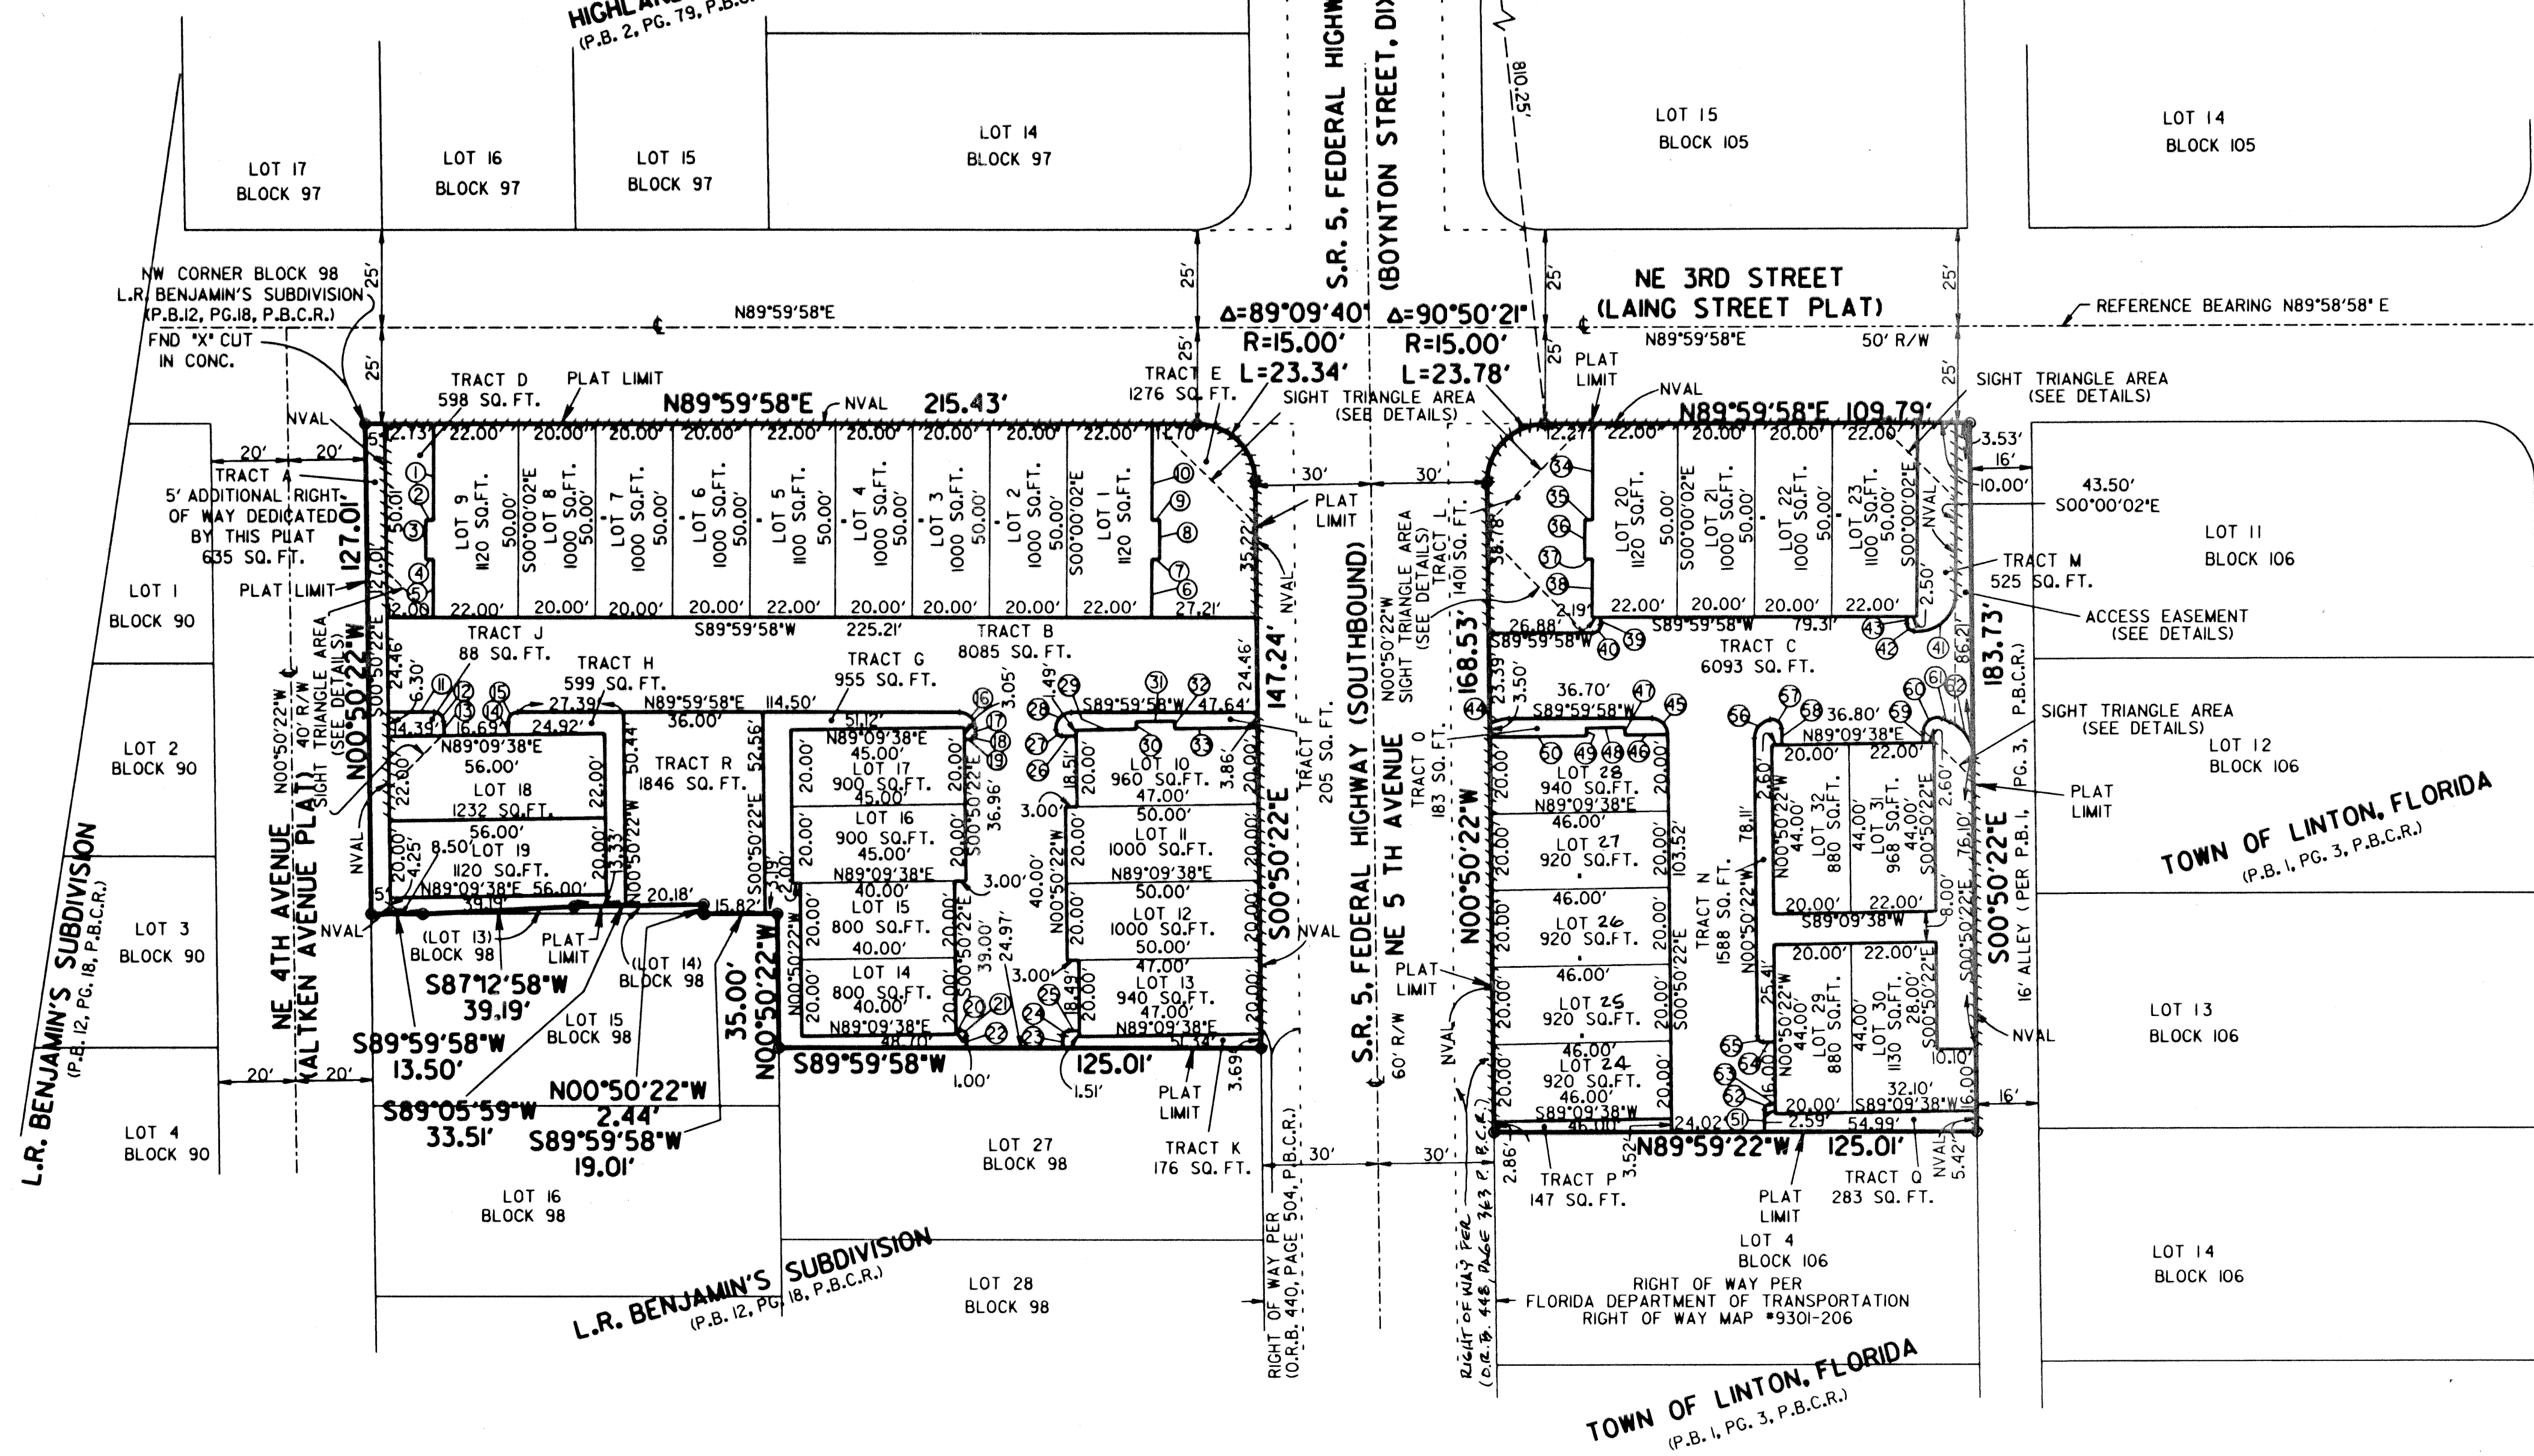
HIGHLAND
(P.B. 2, PG. 79, P.B.

S.R. 5, FEDERAL HIGHW
(BOYNTON STREET, DIX

810.25'

LOT 17
BLOCK 97

LOT 16
BLOCK 97

LOT 15
BLOCK 97

LOT 14
BLOCK 97

LOT 15
BLOCK 105

LOT 14
BLOCK 105

NW CORNER BLOCK 98
L.R. BENJAMIN'S SUBDIVISION
(P.B.12, PG.18, P.B.C.R.)
FND "X" CUT IN CONC.

25'
25'
N89°59'58"E
25'
25'
Δ=89°09'40"
R=15.00'
L=23.34'
Δ=90°50'21"
R=15.00'
L=23.78'
25'
25'
NE 3RD STREET
(LAING STREET PLAT)
N89°59'58"E
50' R/W
25'
25'
REFERENCE BEARING N89°58'58" E

TRACT D
598 SQ. FT.
PLAT LIMIT
N89°59'58"E
NVAL
215.43'
TRACT E
1276 SQ. FT.
SIGHT TRIANGLE AREA
(SEE DETAILS)
PLAT LIMIT
NVAL
N89°59'58"E 109.79'
SIGHT TRIANGLE AREA
(SEE DETAILS)

NVAL
20'
20'
TRACT A
5' ADDITIONAL RIGHT OF WAY DEDICATED BY THIS PLAT
635 SQ. FT.
PLAT LIMIT
127.01'

LOT 1
BLOCK 90
LOT 2
BLOCK 90
LOT 3
BLOCK 90
LOT 4
BLOCK 90

12.73' 22.00' 20.00' 20.00' 20.00' 22.00' 20.00' 20.00' 20.00' 22.00' 12.70'
LOT 9 1120 SQ.FT.
LOT 8 1000 SQ.FT. 50.00' S00°00'02"E 50.00'
LOT 7 1000 SQ.FT. 50.00'
LOT 6 1000 SQ.FT. 50.00'
LOT 5 1100 SQ.FT. 50.00'
LOT 4 1000 SQ.FT. 50.00'
LOT 3 1000 SQ.FT. 50.00'
LOT 2 1000 SQ.FT. 50.00'
LOT 1 1120 SQ.FT. S00°00'02"E
50.01'
12.00 22.00' 20.00' 20.00' 20.00' 22.00' 20.00' 20.00' 20.00' 22.00' 27.21'

30'
30'
PLAT LIMIT
35.22'
NVAL

12.21' 22.00' 20.00' 20.00' 22.00'
LOT 20 1120 SQ.FT. 50.00'
LOT 21 1000 SQ.FT. 50.00' S00°00'02"E
LOT 22 1000 SQ.FT. 50.00'
LOT 23 1100 SQ.FT. 50.00' S00°00'02"E
NVAL
3.53'
16'
10.00'
43.50'
S00°00'02"E
LOT 11
BLOCK 106
TRACT M
525 SQ. FT.
ACCESS EASEMENT
(SEE DETAILS)
2.50'
22.00' 20.00' 20.00' 22.00'
2.19'
26.88'
S89°59'58"W
79.31'
TRACT C
6093 SQ. FT.

S.R. 5, FEDERAL HIGHWAY (SOUTHBOUND)
NE 5 TH AVENUE
N00°50'22"W
SIGHT TRIANGLE AREA
(SEE DETAILS)
TRACT L
1401 SQ. FT.
38.78'
168.53'
N00°50'22"W
TRACT O
183 SQ. FT.
60' R/W

S89°59'58"W 225.21'
TRACT J
88 SQ. FT.
TRACT B
8085 SQ. FT.
TRACT H
599 SQ. FT.
TRACT G
955 SQ. FT.
27.39'
N89°59'58"E 114.50'
36.00'
24.92'
14.39'
16.69'
N89°09'38"E
56.00'
LOT 18
1232 SQ.FT.
56.00'
LOT 19
1120 SQ.FT.
N89°09'38"E 56.00'
39.19'
22.00'
22.00'
20.00'
20.00'
8.50'
4.25'
3.33'
N00°50'22"W
50.44
TRACT R
1846 SQ. FT.
52.56'
S00°50'22"E
20.18'
15.82'
3.19'
2.00'
24.46'
6.30'
NVAL
SIGHT TRIANGLE AREA (SEE DETAILS)
S00°50'22"E
NE 4TH AVENUE
(KALTKEN AVENUE PLAT)
40' R/W
N00°50'22"W
N00°50'22"W

51.12'
N89°09'38"E
45.00'
LOT 17
900 SQ.FT.
45.00'
LOT 16
900 SQ.FT.
45.00'
N89°09'38"E
40.00'
LOT 15
800 SQ.FT.
40.00'
LOT 14
800 SQ.FT.
40.00'
N89°09'38"E
20.00' 20.00' 20.00' 20.00'
N00°50'22"W
S00°50'22"E
36.96'
3.05'
3.00'
39.00'
24.97'
48.70'
1.00'

1.49'
S89°59'58"W
47.64'
LOT 10
960 SQ.FT.
47.00'
50.00'
LOT 11
1000 SQ.FT.
N89°09'38"E
50.00'
LOT 12
1000 SQ.FT.
50.00'
47.00'
LOT 13
940 SQ.FT.
47.00'
N89°09'38"E
18.51'
3.86'
3.00'
40.00'
N00°50'22"W
3.00'
18.49'
24.46'
51.34'
147.24'
S00°50'22"E
TRACT F
205 SQ. FT.
NVAL
125.01'
1.51'
3.69'
PLAT LIMIT
TRACT K
176 SQ. FT.

3.50'
23.59'
36.70'
S89°59'58"W
LOT 28
940 SQ.FT.
N89°09'38"E
46.00'
LOT 27
920 SQ.FT.
46.00'
LOT 26
920 SQ.FT.
46.00'
LOT 25
920 SQ.FT.
46.00'
LOT 24
920 SQ.FT.
46.00'
S89°09'38"W
46.00'
20.00'
103.52'
S00°50'22"E
TRACT N
1588 SQ. FT.
N00°50'22"W
78.11'
2.60'
36.80'
N89°09'38"E
20.00' 22.00'
LOT 32 880 SQ.FT. 44.00'
LOT 31 968 SQ.FT. 44.00'
N00°50'22"W 44.00'
S00°50'22"E
2.60'
20.00' 22.00'
S89°09'38"W
8.00'
20.00' 22.00'
25.41'
LOT 29 880 SQ.FT. 44.00'
LOT 30 1130 SQ.FT. 28.00'
S00°50'22"E
N00°50'22"W
16.00'
2.59'
54.99'
32.10'
S89°09'38"W
10.10'
16.00'
24.02'
N89°59'22"W
125.01'
76.10'
86.21'
183.73'
S00°50'22"E
16' ALLEY (PER P.B.1, PG. 3, P.B.C.R.)
SIGHT TRIANGLE AREA
(SEE DETAILS)
PLAT LIMIT
NVAL
16'
LOT 12
BLOCK 106
LOT 13
BLOCK 106
LOT 14
BLOCK 106
TOWN OF LINTON, FLORIDA
(P.B. 1, PG. 3, P.B.C.R.)

NVAL
(LOT 13)
BLOCK 98
PLAT LIMIT
(LOT 14)
BLOCK 98
S87°12'58"W
39.19'
LOT 15
BLOCK 98
35.00'
N00°50'22"W
S89°59'58"W
S89°59'58"W
13.50'
N00°50'22"W
2.44'
S89°05'59"W
33.51'
S89°59'58"W
19.01'
20'
20'
LOT 16
BLOCK 98
LOT 27
BLOCK 98
LOT 28
BLOCK 98
L.R. BENJAMIN'S SUBDIVISION
(P.B. 12, PG. 18, P.B.C.R.)
L.R. BENJAMIN'S SUBDIVISION
(P.B. 12, PG. 18, P.B.C.R.)

30'
30'
RIGHT OF WAY PER (O.R.B. 440, PAGE 504, P.B.C.R.)
RIGHT OF WAY PER (O.R.B. 448, PAGE 363 P.B.C.R.)
NVAL
PLAT LIMIT
2.86'
3.52'
TRACT P
147 SQ. FT.
PLAT LIMIT
TRACT Q
283 SQ. FT.
NVAL
5.42'
LOT 4
BLOCK 106
RIGHT OF WAY PER
FLORIDA DEPARTMENT OF TRANSPORTATION
RIGHT OF WAY MAP #9301-206
TOWN OF LINTON, FLORIDA
(P.B. 1, PG. 3, P.B.C.R.)

1 2 3 4 5 6 7 8 9 10 11 12 13 14 15 16 17 18 19 20 21 22 23 24 25 26 27 28 29 30 31 32 33 34 35 36 37 38 39 40 41 42 43 44 45 46 47 48 49 50 51 52 53 54 55 56 57 58 59 60 61